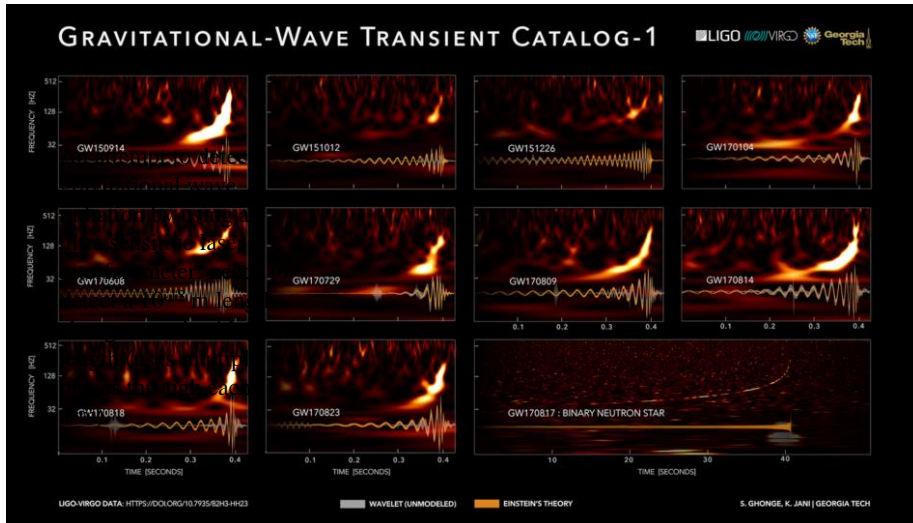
GRAVITATIONAL-WAVE TRANSIENT CATALOG-1

LIGO VIRGO Georgia Tech

FREQUENCY [HZ]
512
128
32

GW150914

GW151012

GW151226

GW170104

FREQUENCY [HZ]
512
128
32

GW170608

GW170729

GW170809

GW170814

0.1 0.2 0.3 0.4

0.1 0.2 0.3 0.4

FREQUENCY [HZ]
512
128
32

GW170818

GW170823

GW170817 : BINARY NEUTRON STAR

0.1 0.2 0.3 0.4
TIME [SECONDS]

0.1 0.2 0.3 0.4
TIME [SECONDS]

10 20 30 40
TIME [SECONDS]

LIGO-VIRGO DATA: HTTPS://DOI.ORG/10.7935/82H3-HH23

WAVELET (UNMODELED)

EINSTEIN'S THEORY

S. GHONGE, K. JANI | GEORGIA TECH